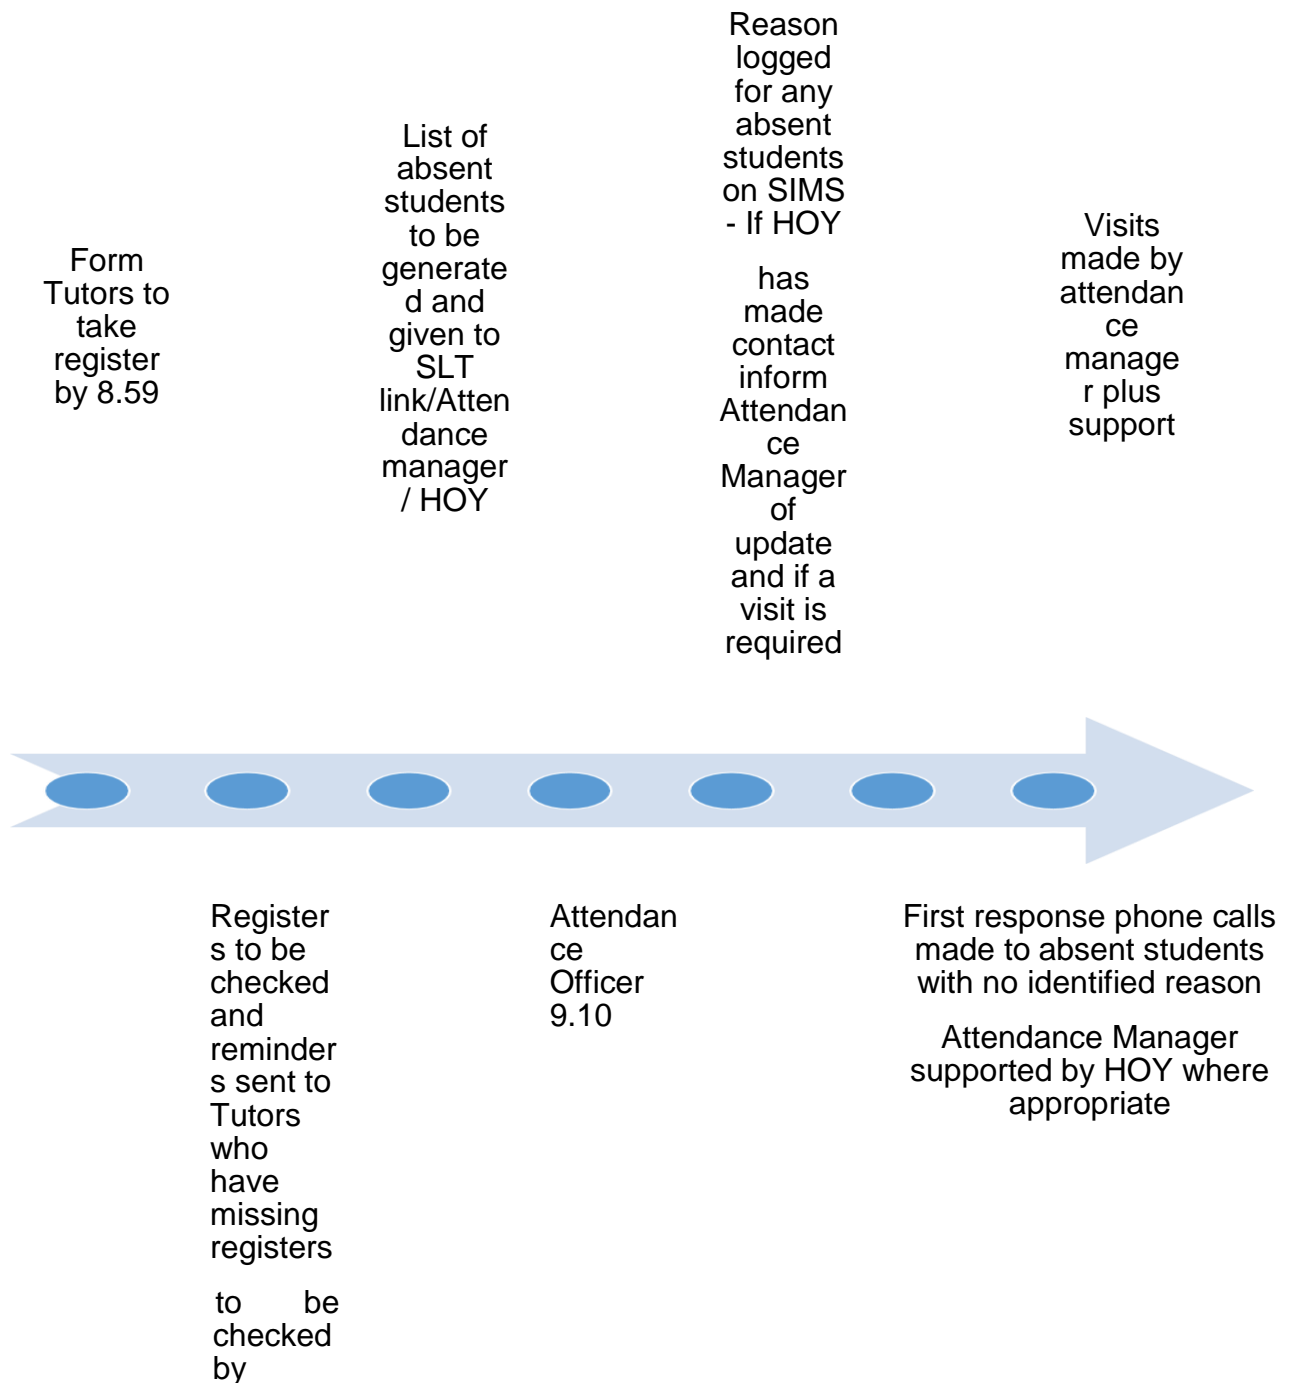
Form Tutors to take register by 8.59

List of absent students to be generated and given to SLT link/Attendance manager / HOY

Reason logged for any absent students on SIMS - If HOY

has made contact inform Attendance Manager of update and if a visit is required

Visits made by attendance manager plus support

Registers to be checked and reminders sent to Tutors who have missing registers

to be checked by

Attendance Officer 9.10

First response phone calls made to absent students with no identified reason

Attendance Manager supported by HOY where appropriate